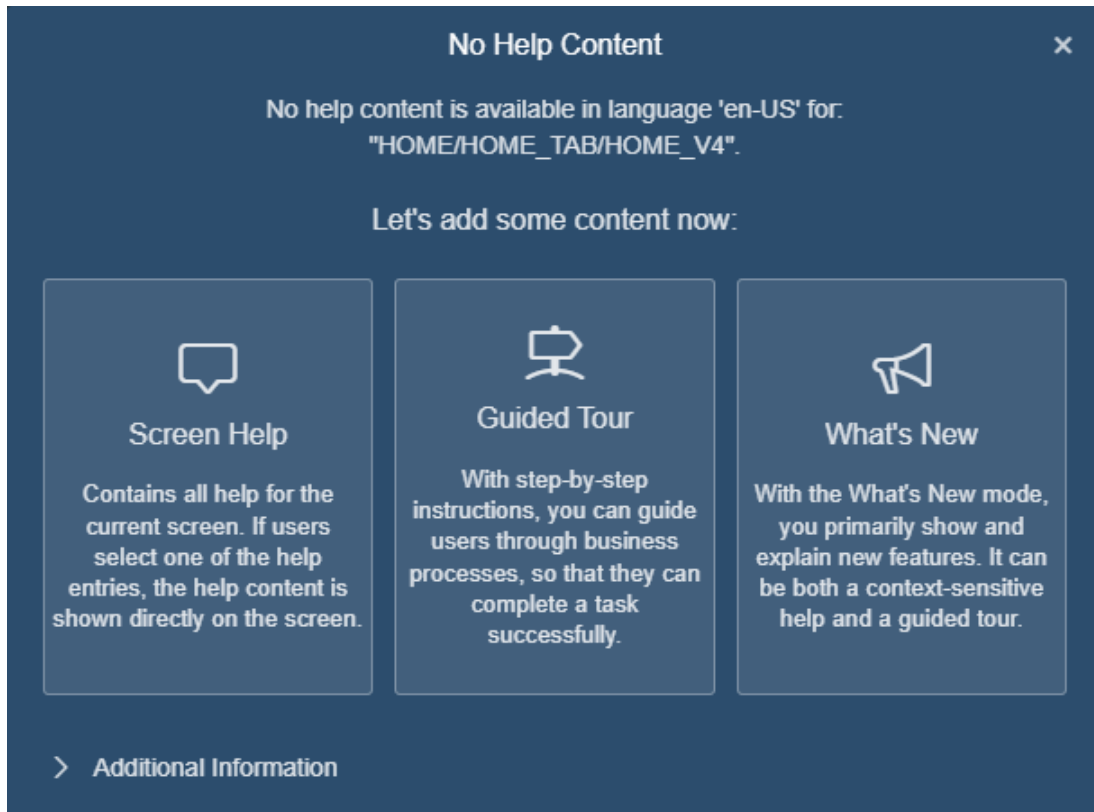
No Help Content

×

No help content is available in language 'en-US' for: "HOME/HOME_TAB/HOME_V4".

Let's add some content now:

Screen Help

Contains all help for the current screen. If users select one of the help entries, the help content is shown directly on the screen.

Guided Tour

With step-by-step instructions, you can guide users through business processes, so that they can complete a task successfully.

What's New

With the What's New mode, you primarily show and explain new features. It can be both a context-sensitive help and a guided tour.

> Additional Information